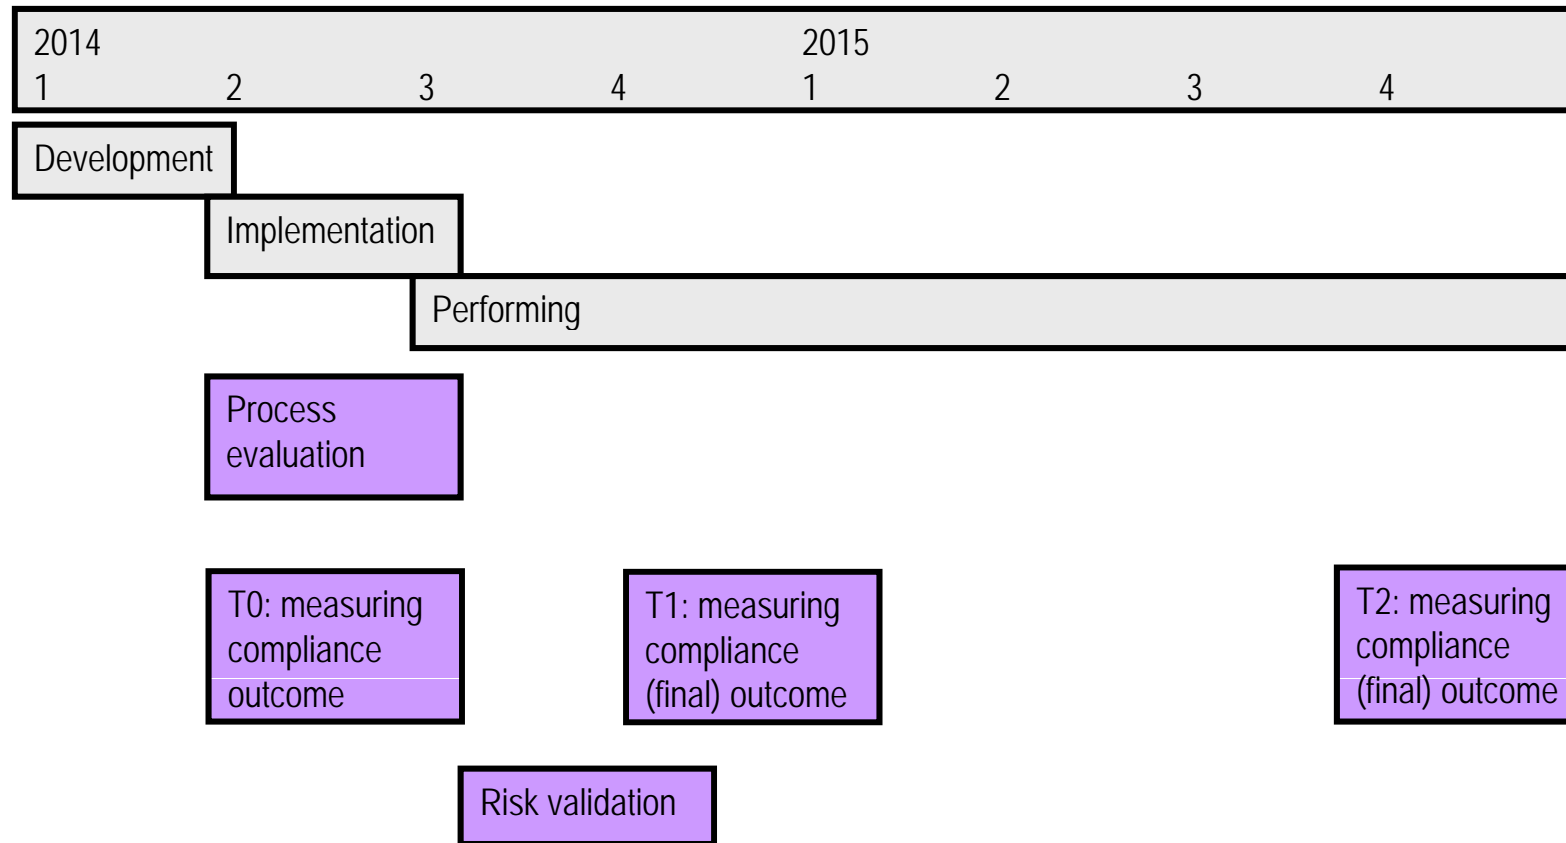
2014
1 2 3 4

2015
1 2 3 4

Development

Implementation

Performing

Process evaluation

T0: measuring compliance outcome

T1: measuring compliance (final) outcome

T2: measuring compliance (final) outcome

Risk validation